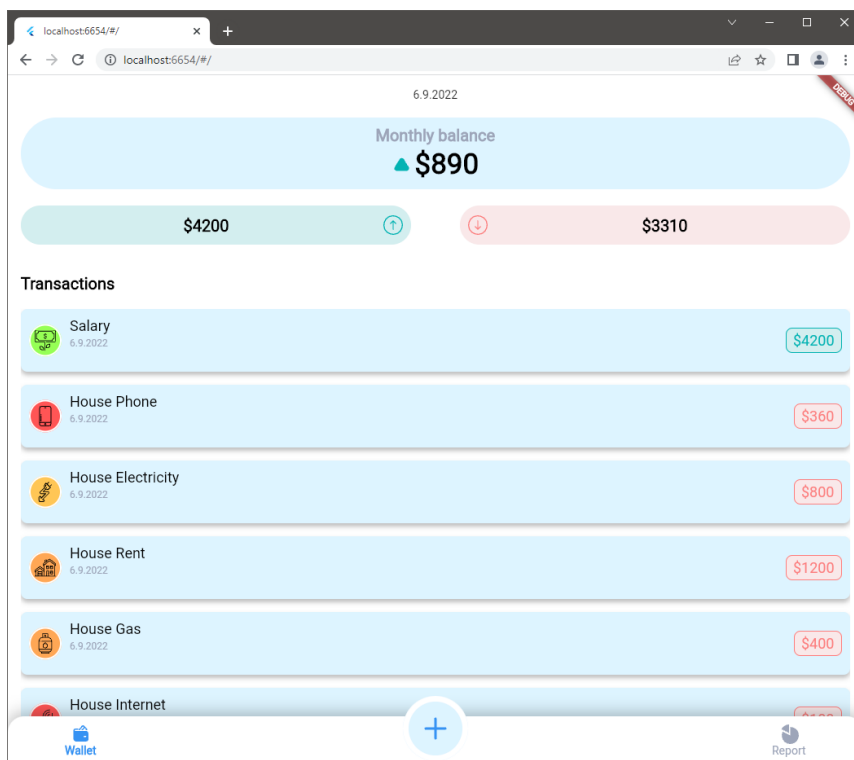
localhost:6654/#/

localhost:6654/#/

DEBUG

6.9.2022

Monthly balance
$890

$4200

$3310

Transactions

Salary
6.9.2022
$4200

House Phone
6.9.2022
$360

House Electricity
6.9.2022
$800

House Rent
6.9.2022
$1200

House Gas
6.9.2022
$400

House Internet
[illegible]

Wallet

Report